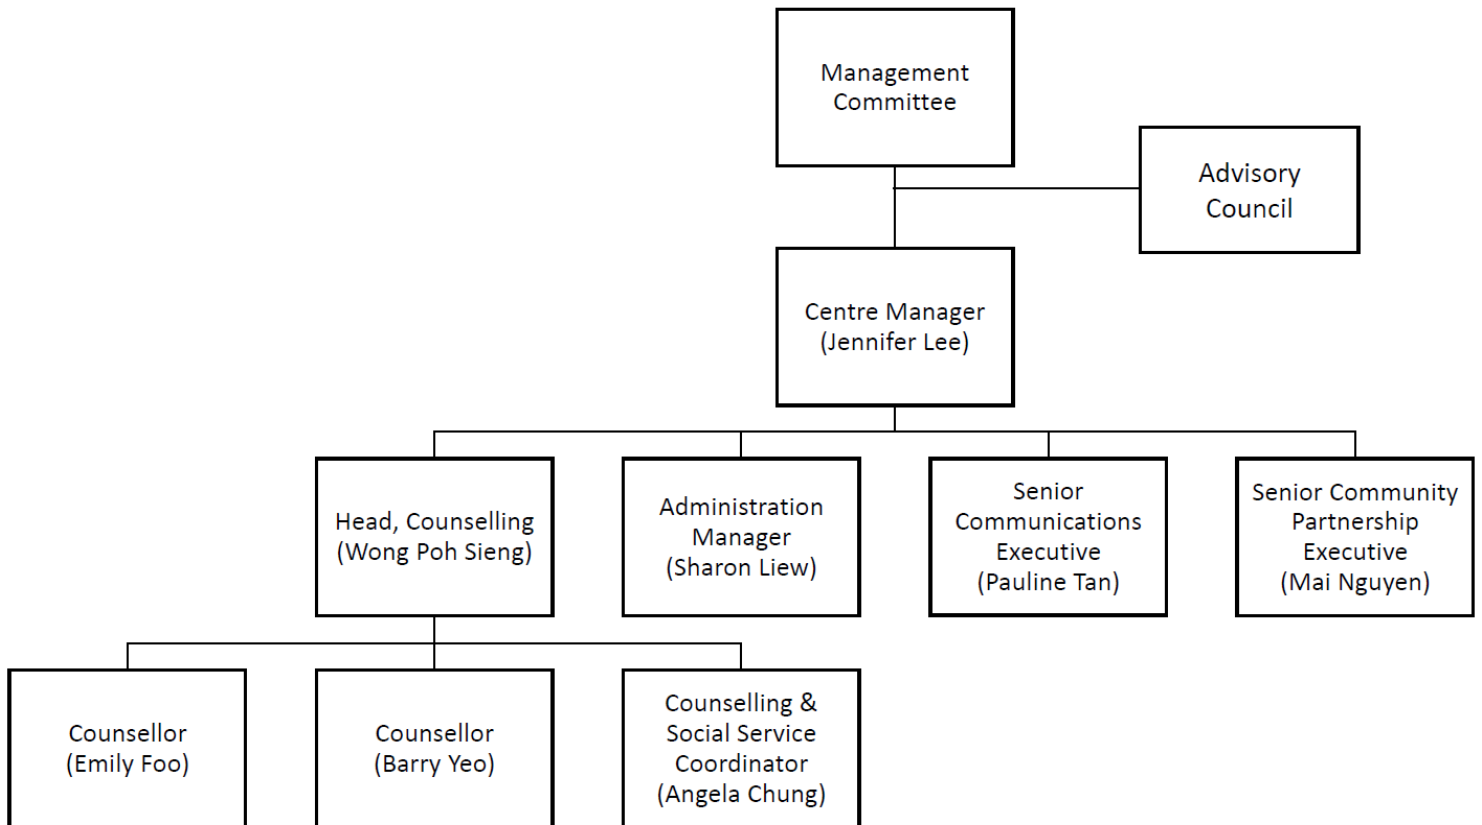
Management Committee

Advisory Council

Centre Manager (Jennifer Lee)

Head, Counselling (Wong Poh Sieng)

Administration Manager (Sharon Liew)

Senior Communications Executive (Pauline Tan)

Senior Community Partnership Executive (Mai Nguyen)

Counsellor (Emily Foo)

Counsellor (Barry Yeo)

Counselling & Social Service Coordinator (Angela Chung)